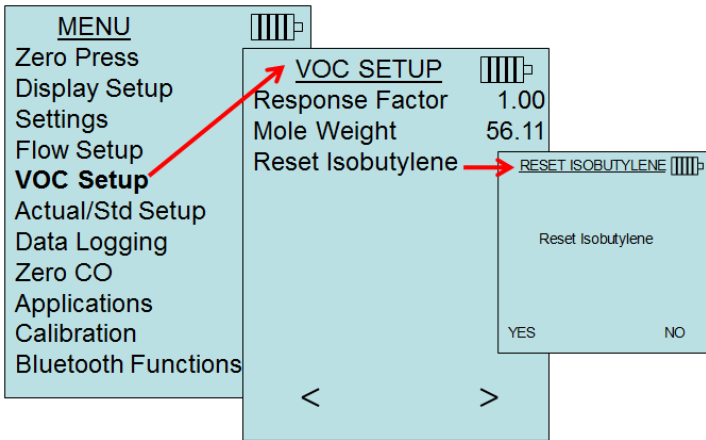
MENU
Zero Press
Display Setup
Settings
Flow Setup
**VOC Setup**
Actual/Std Setup
Data Logging
Zero CO
Applications
Calibration
Bluetooth Functions

VOC SETUP
Response Factor 1.00
Mole Weight 56.11
Reset Isobutylene

< >

RESET ISOBUTYLENE

Reset Isobutylene

YES NO